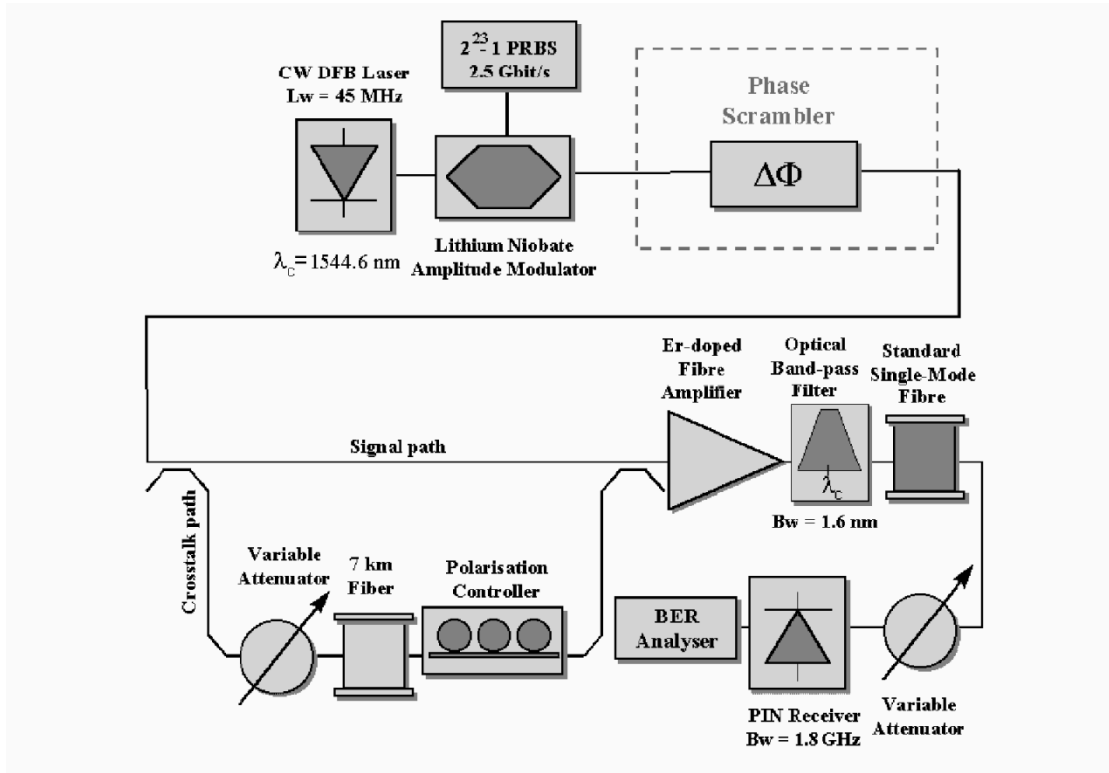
$2^{23}$- 1 PRBS
2.5 Gbit/s

CW DFB Laser
Lw = 45 MHz

Phase
Scrambler

$\Delta\Phi$

$\lambda_c$ = 1544.6 nm

Lithium Niobate
Amplitude Modulator

Er-doped
Fibre
Amplifier

Optical
Band-pass
Filter

Standard
Single-Mode
Fibre

Signal path

$\lambda_c$

Bw = 1.6 nm

Crosstalk path

Variable
Attenuator

7 km
Fiber

Polarisation
Controller

BER
Analyser

PIN Receiver
Bw = 1.8 GHz

Variable
Attenuator